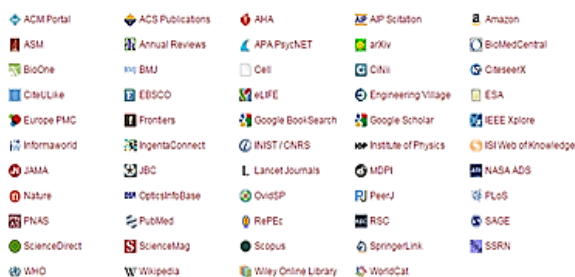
| | | | | |
|---|---|---|---|---|
| ACM Portal | ACS Publications | AHA | AIP Scitation | Amazon |
| ASM | Annual Reviews | APA PsycNET | arXiv | BioMedCentral |
| BioOne | BMJ | Cell | CiNii | CiteseerX |
| CiteULike | EBSCO | eLIFE | Engineering Village | ESA |
| Europe PMC | Frontiers | Google BookSearch | Google Scholar | IEEE Xplore |
| Informaworld | IngentaConnect | INIST / CNRS | Institute of Physics | ISI Web of Knowledge |
| JAMA | JBC | Lancet Journals | MDPI | NASA ADS |
| Nature | OpticsInfoBase | OvidSP | PeerJ | PLoS |
| PNAS | PubMed | RePEc | RSC | SAGE |
| ScienceDirect | ScienceMag | Scopus | SpringerLink | SSRN |
| WHO | Wikipedia | Wiley Online Library | WorldCat | |